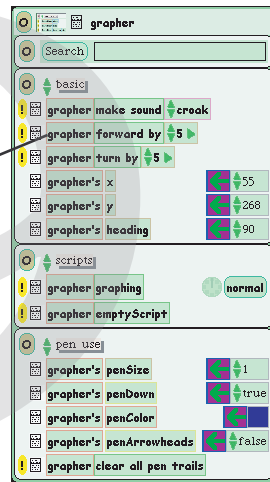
grapher

Search

basic

grapher make sound croak

grapher forward by 5

grapher turn by 5

grapher's x 55

grapher's y 268

grapher's heading 90

scripts

grapher graphing normal

grapher emptyScript

pen use

grapher's penSize 1

grapher's penDown true

grapher's penColor

grapher's penArrowheads false

grapher clear all pen trails